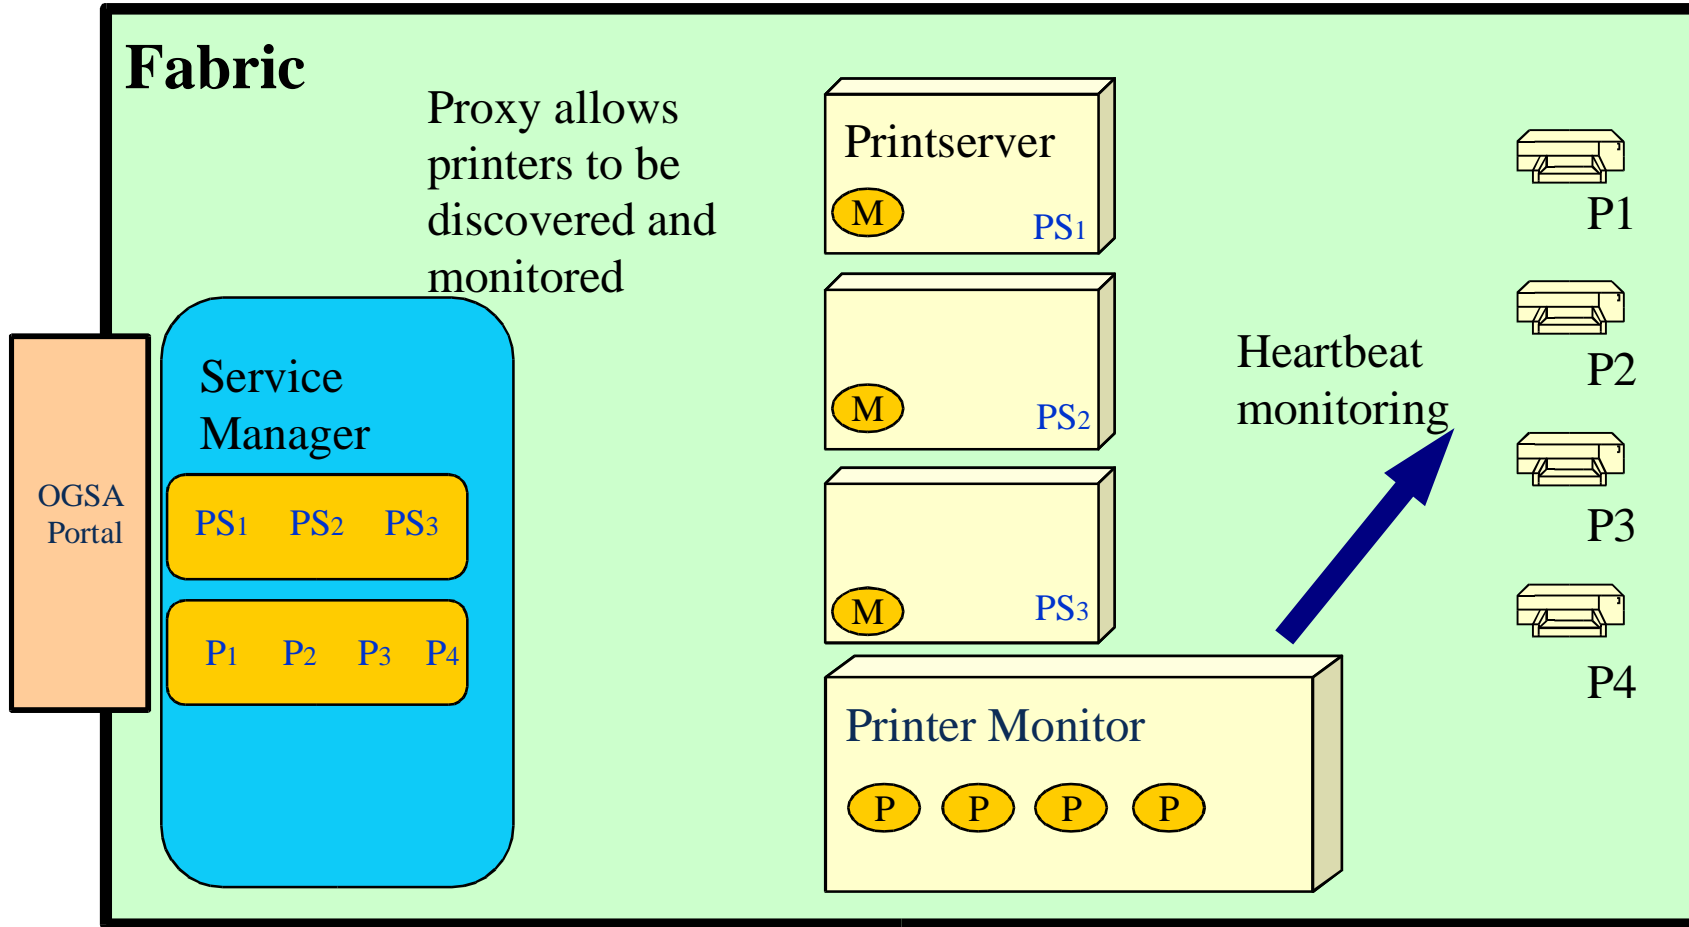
Fabric

Proxy allows printers to be discovered and monitored

OGSA Portal

Service Manager

PS1 PS2 PS3

P1 P2 P3 P4

Printserver

M PS1

M PS2

M PS3

Printer Monitor

P P P P

Heartbeat monitoring

P1

P2

P3

P4